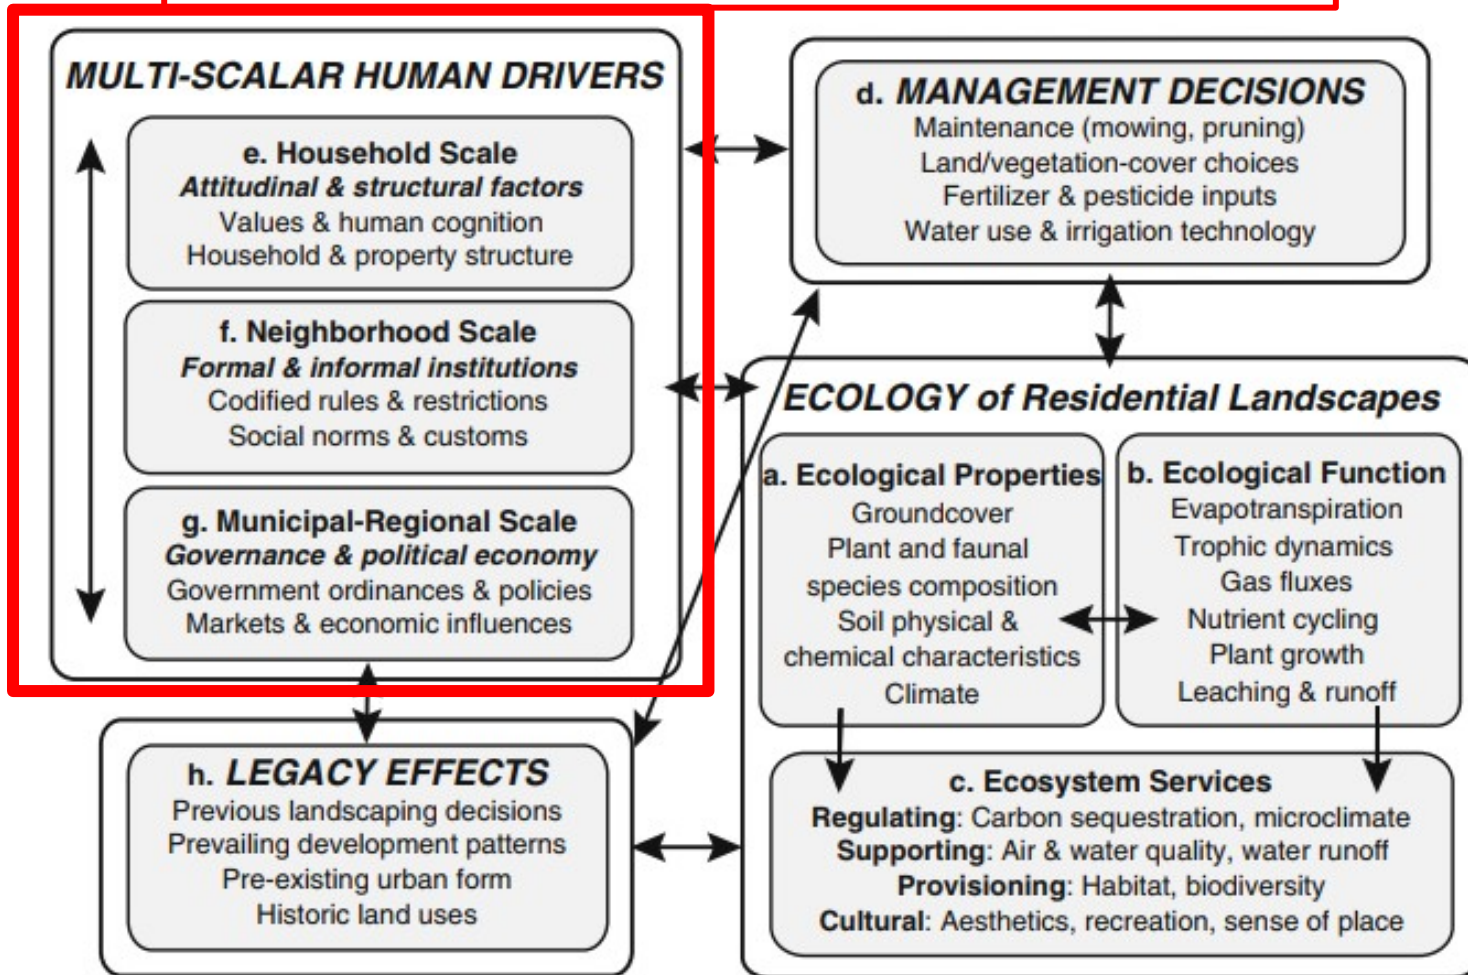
MULTI-SCALAR HUMAN DRIVERS

e. Household Scale
Attitudinal & structural factors
Values & human cognition
Household & property structure

f. Neighborhood Scale
Formal & informal institutions
Codified rules & restrictions
Social norms & customs

g. Municipal-Regional Scale
Governance & political economy
Government ordinances & policies
Markets & economic influences

d. MANAGEMENT DECISIONS
Maintenance (mowing, pruning)
Land/vegetation-cover choices
Fertilizer & pesticide inputs
Water use & irrigation technology

ECOLOGY of Residential Landscapes

a. Ecological Properties
Groundcover
Plant and faunal species composition
Soil physical & chemical characteristics
Climate

b. Ecological Function
Evapotranspiration
Trophic dynamics
Gas fluxes
Nutrient cycling
Plant growth
Leaching & runoff

c. Ecosystem Services
Regulating: Carbon sequestration, microclimate
Supporting: Air & water quality, water runoff
Provisioning: Habitat, biodiversity
Cultural: Aesthetics, recreation, sense of place

h. LEGACY EFFECTS
Previous landscaping decisions
Prevailing development patterns
Pre-existing urban form
Historic land uses